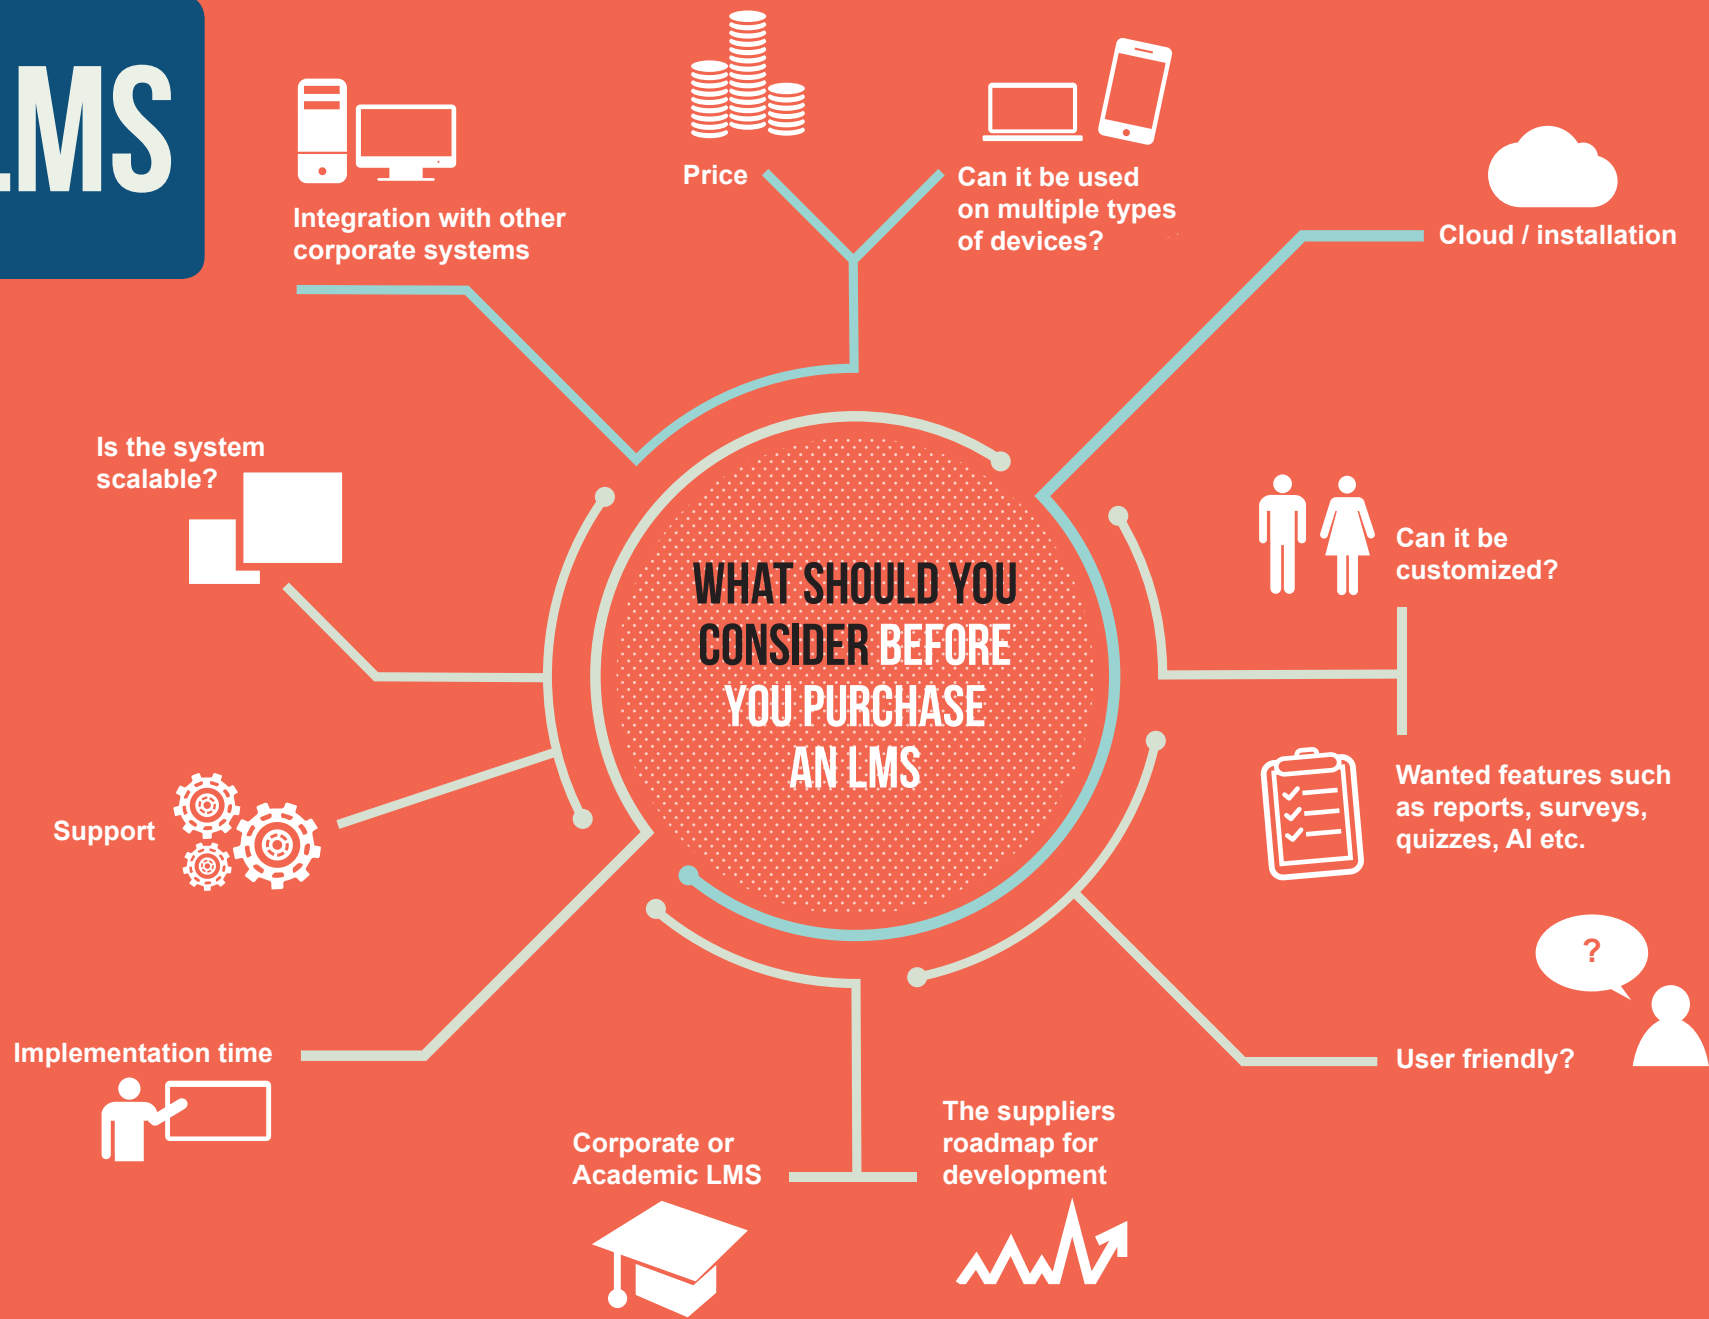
LMS

Integration with other corporate systems

Price

Can it be used on multiple types of devices?

Cloud / installation

Is the system scalable?

WHAT SHOULD YOU CONSIDER BEFORE YOU PURCHASE AN LMS

Can it be customized?

Support

Wanted features such as reports, surveys, quizzes, AI etc.

?

Implementation time

User friendly?

Corporate or Academic LMS

The suppliers roadmap for development